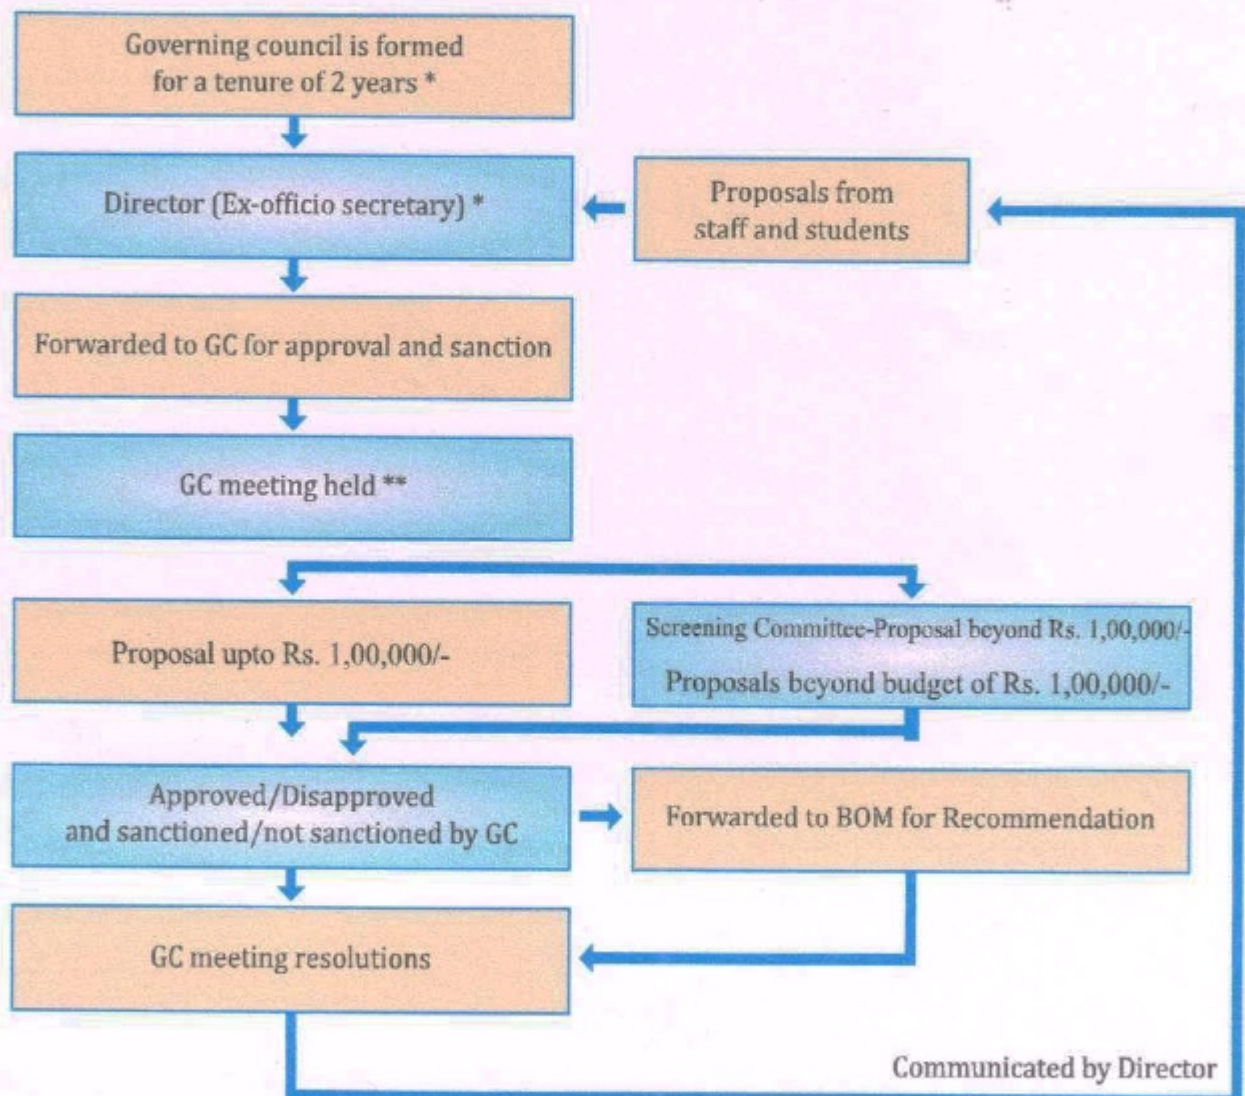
Governing council is formed for a tenure of 2 years *

Director (Ex-officio secretary) *

Proposals from staff and students

Forwarded to GC for approval and sanction

GC meeting held **

Proposal upto Rs. 1,00,000/-

Screening Committee-Proposal beyond Rs. 1,00,000/-

Proposals beyond budget of Rs. 1,00,000/-

Approved/Disapproved and sanctioned/not sanctioned by GC

Forwarded to BOM for Recommendation

GC meeting resolutions

Communicated by Director